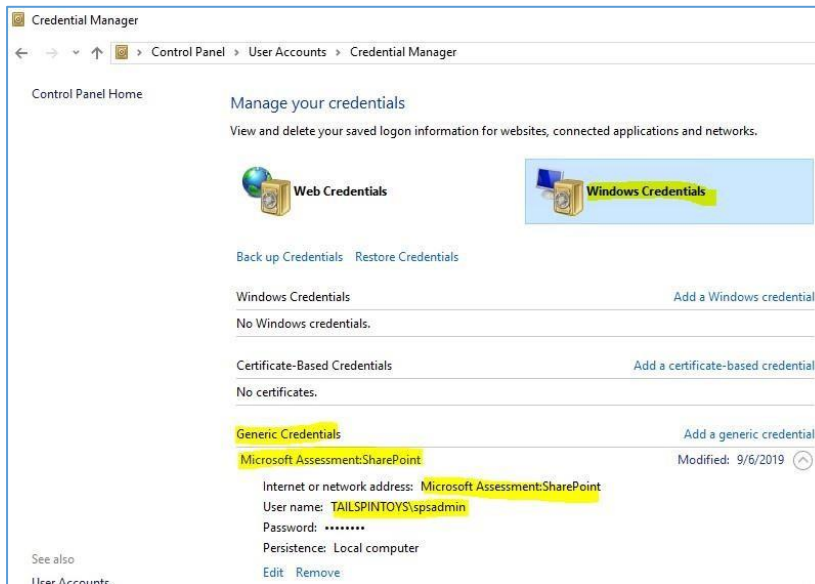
Credential Manager

> Control Panel > User Accounts > Credential Manager

Control Panel Home

Manage your credentials

View and delete your saved logon information for websites, connected applications and networks.

Web Credentials

Windows Credentials

Back up Credentials Restore Credentials

Windows Credentials

Add a Windows credential

No Windows credentials.

Certificate-Based Credentials

Add a certificate-based credential

No certificates.

Generic Credentials

Add a generic credential

Microsoft Assessment:SharePoint

Modified: 9/6/2019

Internet or network address: Microsoft Assessment:SharePoint

User name: TAILSPINTOYS\spsadmin

Password: ••••••••

Persistence: Local computer

Edit Remove

See also

User Accounts